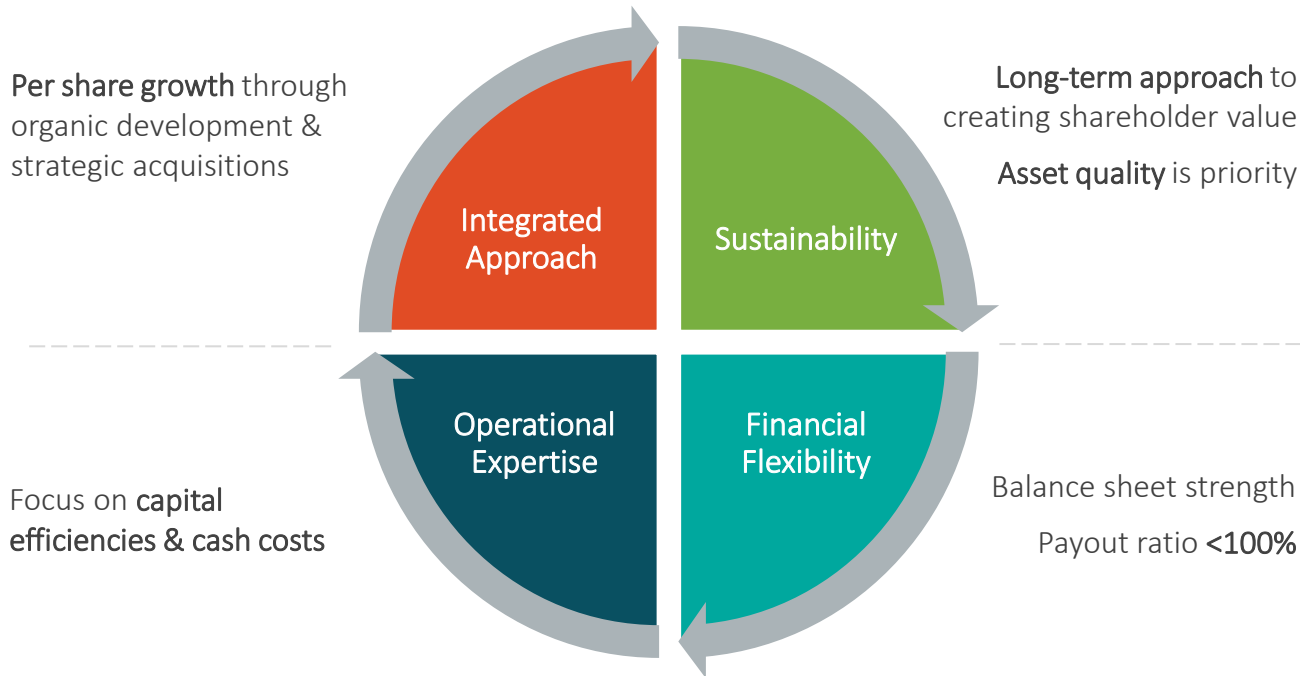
Per share growth through organic development & strategic acquisitions

Integrated Approach

Sustainability

Long-term approach to creating shareholder value

Asset quality is priority

Operational Expertise

Financial Flexibility

Focus on capital efficiencies & cash costs

Balance sheet strength

Payout ratio <100%